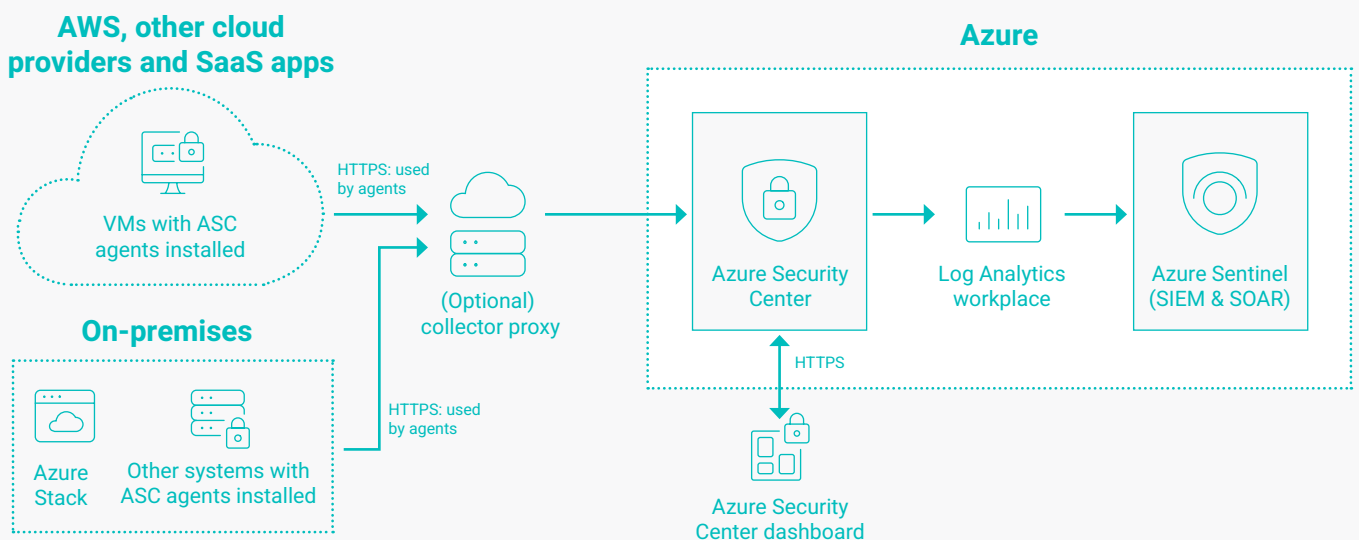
AWS, other cloud providers and SaaS apps

VMs with ASC agents installed

HTTPS: used by agents

(Optional) collector proxy

On-premises

Azure Stack

Other systems with ASC agents installed

HTTPS: used by agents

Azure

Azure Security Center

Log Analytics workplace

Azure Sentinel (SIEM & SOAR)

HTTPS

Azure Security Center dashboard